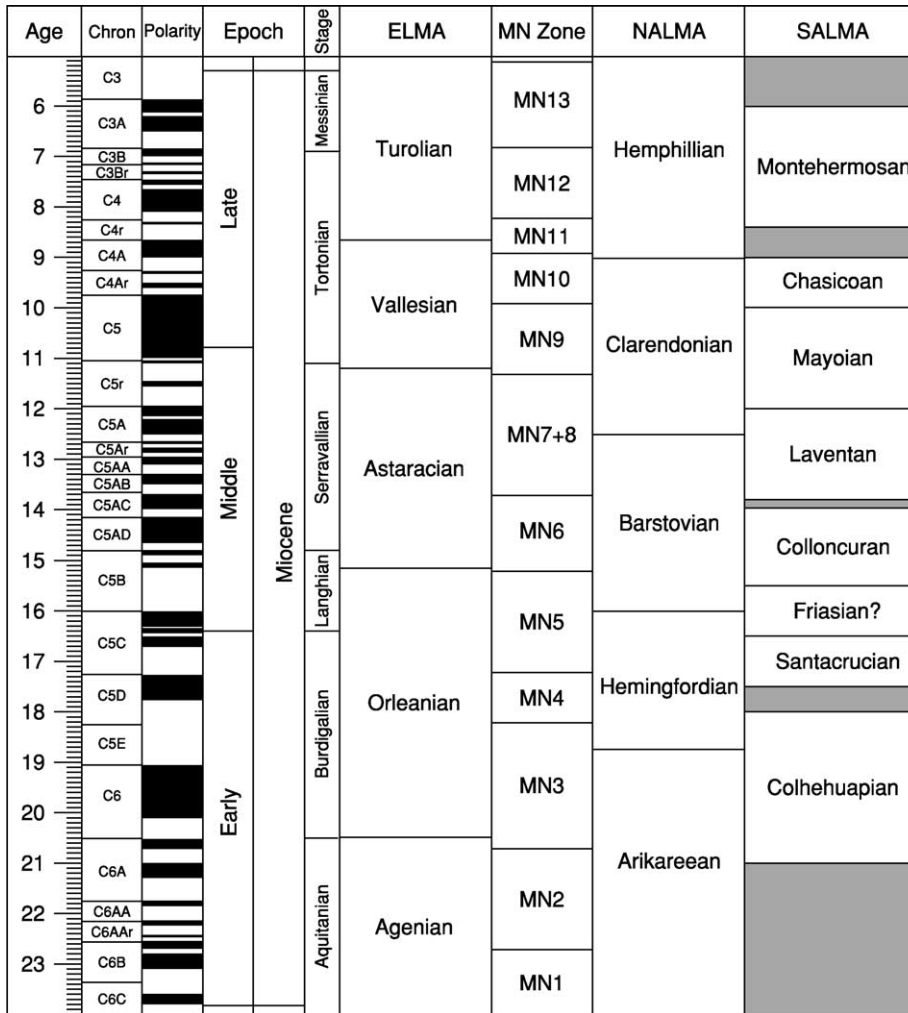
| Age | Chron | Polarity | Epoch | | Stage | ELMA | MN Zone | NALMA | SALMA |
|---|---|---|---|---|---|---|---|---|---|
| 6 | C3 | | Late | Miocene | Messinian | Turolian | MN13 | Hemphillian | |
| 7 | C3A | | | | Tortonian | | MN12 | | Montehermosan |
| 8 | C3B | | | | | | MN11 | | |
| 9 | C3Br | | | | | Vallesian | MN10 | Clarendonian | Chasicoan |
| 10 | C4 | | | | | | MN9 | | Mayoian |
| 11 | C4r | | Middle | | Serravallian | Astaracian | MN7+8 | Barstovian | Laventan |
| 12 | C4A | | | | | | MN6 | | Colloncuran |
| 13 | C4Ar | | | | Langhian | Orleanian | MN5 | Hemingfordian | Friasian? |
| 14 | C5 | | Early | | Burdigalian | | MN4 | | Santacrucian |
| 15 | C5r | | | | | | MN3 | Arikareean | Colhehuapian |
| 16 | C5A | | | | Aquitanian | Agenian | MN2 | | |
| 17 | C5Ar | | | | | | MN1 | | |
| 18 | C5AA | | | | | | | | |
| 19 | C5AB | | | | | | | | |
| 20 | C5AC | | | | | | | | |
| 21 | C5AD | | | | | | | | |
| 22 | C5B | | | | | | | | |
| 23 | C5C | | | | | | | | |
| | C5D | | | | | | | | |
| | C5E | | | | | | | | |
| | C6 | | | | | | | | |
| | C6A | | | | | | | | |
| | C6AA | | | | | | | | |
| | C6AAr | | | | | | | | |
| | C6B | | | | | | | | |
| | C6C | | | | | | | | |